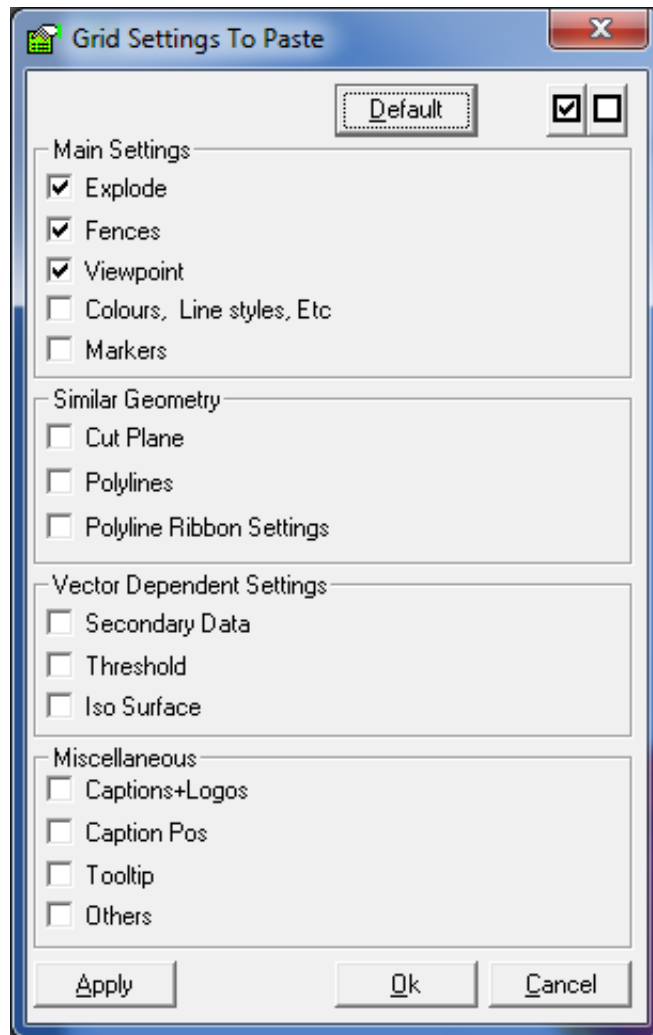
Grid Settings To Paste

Default

Main Settings
Explode
Fences
Viewpoint
Colours, Line styles, Etc
Markers

Similar Geometry
Cut Plane
Polylines
Polyline Ribbon Settings

Vector Dependent Settings
Secondary Data
Threshold
Iso Surface

Miscellaneous
Captions+Logos
Caption Pos
Tooltip
Others

Apply
Ok
Cancel